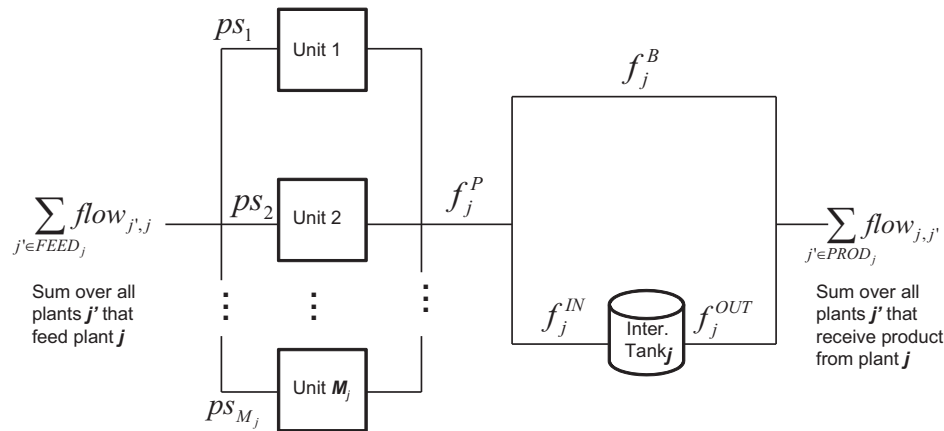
$ps_1$

Unit 1

$ps_2$

Unit 2

$\vdots$ $\vdots$ $\vdots$

$ps_{M_j}$

Unit $M_j$

$\sum_{j' \in FEED_j} flow_{j',j}$

Sum over all plants *j'* that feed plant *j*

$f_j^P$

$f_j^B$

$f_j^{IN}$

Inter. Tank$_j$

$f_j^{OUT}$

$\sum_{j' \in PROD_j} flow_{j,j'}$

Sum over all plants *j'* that receive product from plant *j*